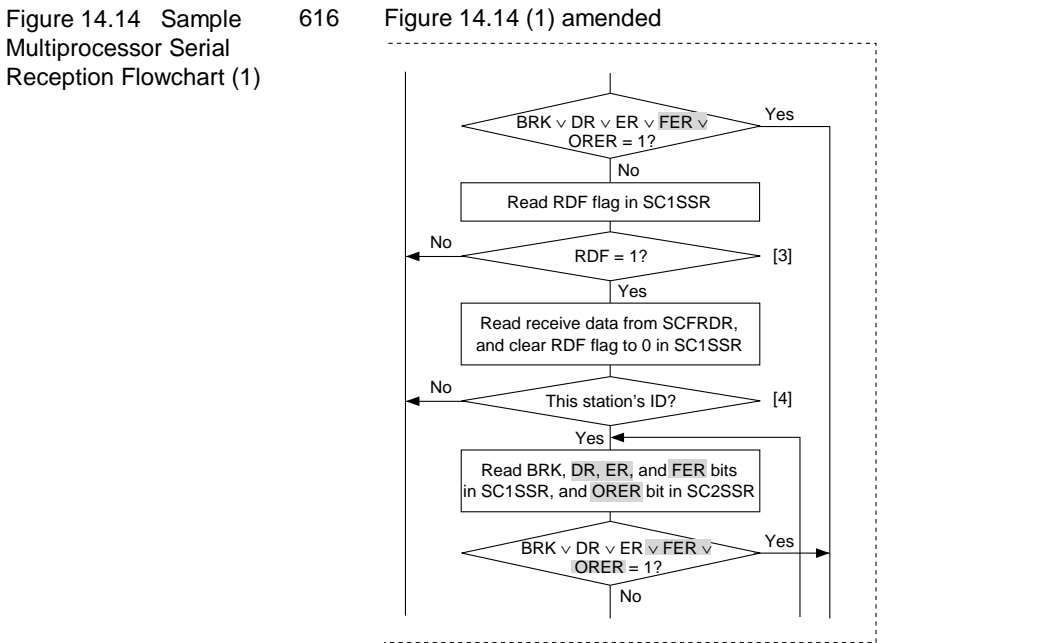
Figure 14.14 Sample Multiprocessor Serial Reception Flowchart (1)

616

Figure 14.14 (1) amended

BRK $\vee$ DR $\vee$ ER $\vee$ FER $\vee$ ORER = 1?

Yes

No

Read RDF flag in SC1SSR

No

RDF = 1?

[3]

Yes

Read receive data from SCFRDR, and clear RDF flag to 0 in SC1SSR

No

This station's ID?

[4]

Yes

Read BRK, DR, ER, and FER bits in SC1SSR, and ORER bit in SC2SSR

BRK $\vee$ DR $\vee$ ER $\vee$ FER $\vee$ ORER = 1?

Yes

No